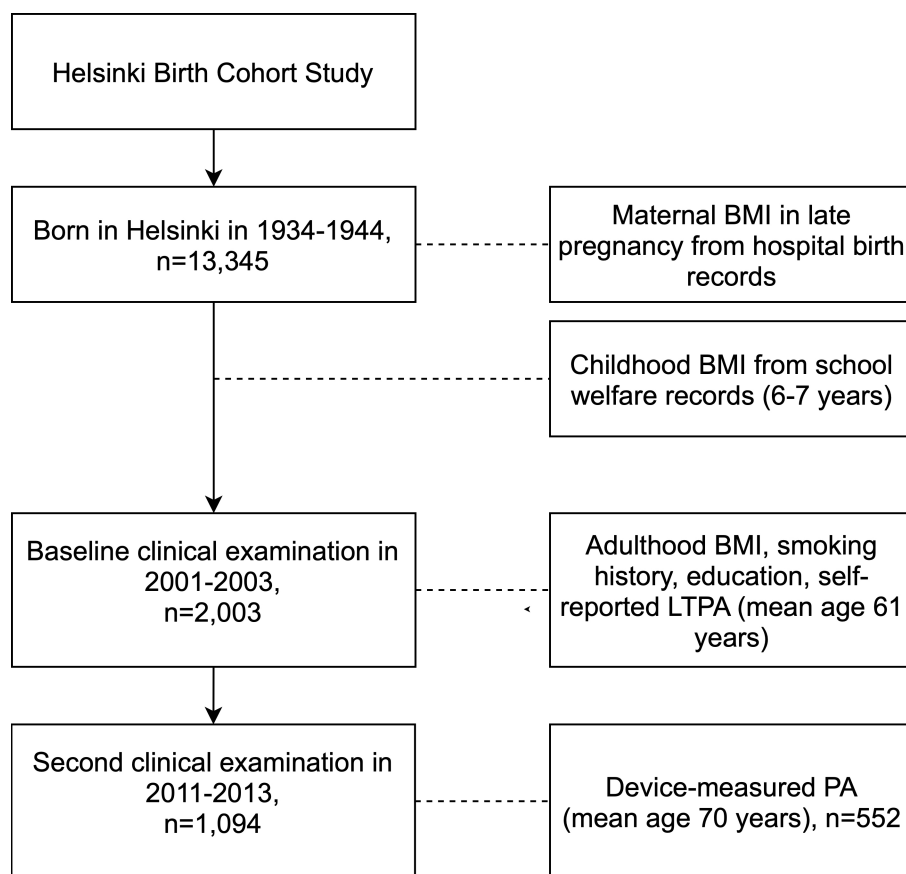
Helsinki Birth Cohort Study

Born in Helsinki in 1934-1944, n=13,345

Maternal BMI in late pregnancy from hospital birth records

Childhood BMI from school welfare records (6-7 years)

Baseline clinical examination in 2001-2003, n=2,003

Adulthood BMI, smoking history, education, self-reported LTPA (mean age 61 years)

Second clinical examination in 2011-2013, n=1,094

Device-measured PA (mean age 70 years), n=552